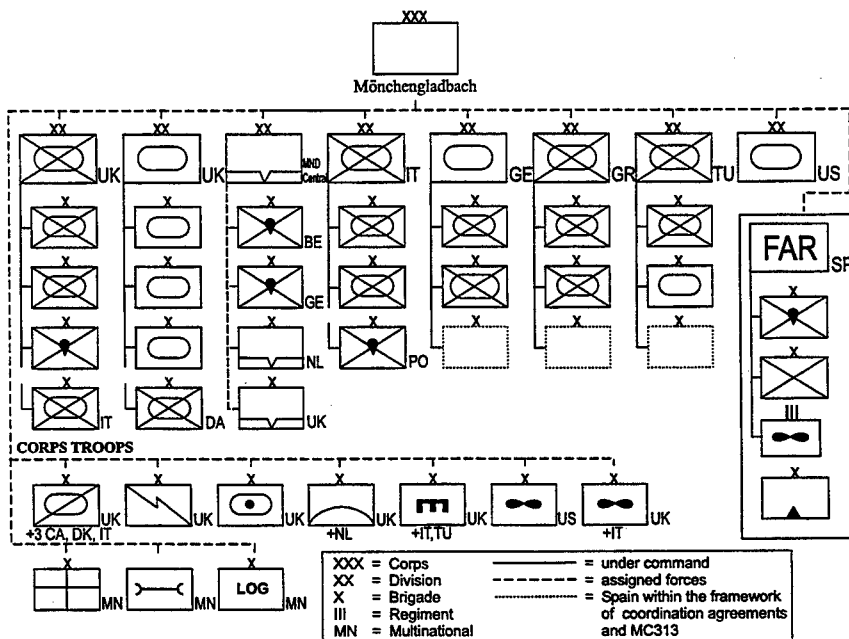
XXX

Mönchengladbach

XX UK
XX UK
XX MND Central
XX IT
XX GE
XX GR
XX TU
XX US

X
X
X
X
X IT

X
X
X
X DA

X BE
X GE
X NL
X UK

X
X
X PO

X
X
X

X
X
X

X
X
X

FAR SP
X
X
III
X

CORPS TROOPS

X +3 CA, DK, IT UK
X UK
X UK
X +NL UK
X +IT,TU UK
X US
X +IT UK

X MN
X MN
X LOG MN

XXX = Corps
XX = Division
X = Brigade
III = Regiment
MN = Multinational

= under command
= assigned forces
= Spain within the framework of coordination agreements and MC313